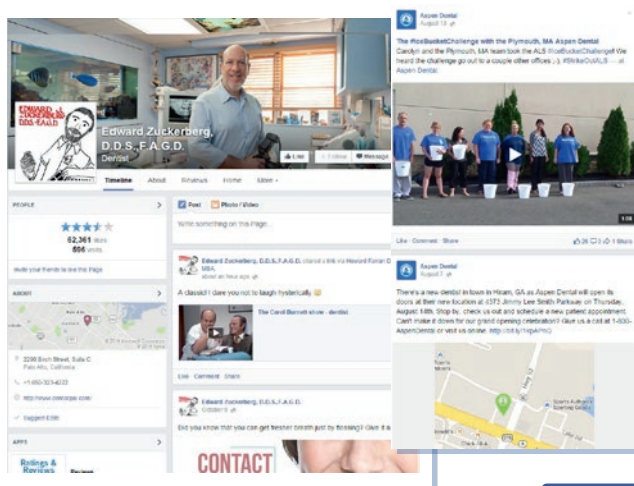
EDWARD ZUCKERBERG DDS FAGD

Edward Zuckerberg, D.D.S., F.A.G.D.
Dentist

Like · Follow · Message

Timeline · About · Reviews · Home · More

PEOPLE
62,361 likes
606 visits
Invite your friends to like this Page

ABOUT
2290 Birch Street, Suite C
Palo Alto, California
+1 650-323-4233
http://www.zdentist.com
Suggest Edits

APPS
Ratings & Reviews

Post · Photo / Video
Write something on this Page...

Edward Zuckerberg, D.D.S., F.A.G.D. shared a link via Howard Farran D.D.S. MBA.
about an hour ago
A classic!! I dare you not to laugh hysterically 😄
The Carol Burnett show - dentist
Like · Comment · Share

Edward Zuckerberg, D.D.S., F.A.G.D.
October 9
Did you know that you can get fresher breath just by flossing? Give it a

CONTACT

Aspen Dental
August 12
The #IceBucketChallenge with the Plymouth, MA Aspen Dental
Carolyn and the Plymouth, MA team took the ALS #IceBucketChallenge! We heard the challenge go out to a couple other offices ;-). #StrikeOutALS — at Aspen Dental.
3:08
Like · Comment · Share
26 3 1 Share

Aspen Dental
August 7
There's a new dentist in town in Hiram, GA as Aspen Dental will open its doors at their new location at 4373 Jimmy Lee Smith Parkway on Thursday, August 14th. Stop by, check us out and schedule a new patient appointment. Can't make it down for our grand opening celebration? Give us a call at 1-800-AspenDental or visit us online: http://bit.ly/1rigwPhG